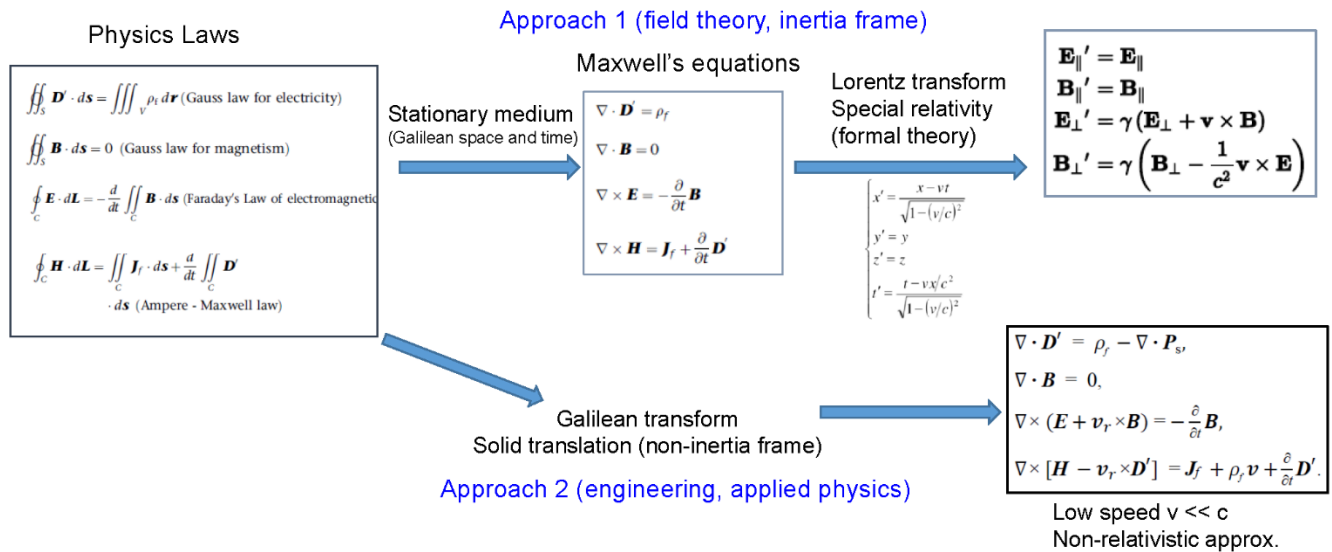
Approach 1 (field theory, inertia frame)

Physics Laws

$\oint\!\!\oint_S \boldsymbol{D}' \cdot d\boldsymbol{s} = \iiint_V \rho_t \, d\boldsymbol{r}$ (Gauss law for electricity)

$\oint\!\!\oint_S \boldsymbol{B} \cdot d\boldsymbol{s} = 0$ (Gauss law for magnetism)

$\oint_C \boldsymbol{E} \cdot d\boldsymbol{L} = -\frac{d}{dt}\iint_C \boldsymbol{B} \cdot d\boldsymbol{s}$ (Faraday's Law of electromagnetic

$\oint_C \boldsymbol{H} \cdot d\boldsymbol{L} = \iint_C \boldsymbol{J}_f \cdot d\boldsymbol{s} + \frac{d}{dt}\iint_C \boldsymbol{D}' \cdot d\boldsymbol{s}$ (Ampere - Maxwell law)

Stationary medium
(Galilean space and time)

Maxwell's equations

$\nabla \cdot \boldsymbol{D}' = \rho_f$

$\nabla \cdot \boldsymbol{B} = 0$

$\nabla \times \boldsymbol{E} = -\frac{\partial}{\partial t}\boldsymbol{B}$

$\nabla \times \boldsymbol{H} = \boldsymbol{J}_f + \frac{\partial}{\partial t}\boldsymbol{D}'$

Lorentz transform
Special relativity
(formal theory)

$x' = \frac{x - vt}{\sqrt{1-(v/c)^2}}$
$y' = y$
$z' = z$
$t' = \frac{t - vx/c^2}{\sqrt{1-(v/c)^2}}$

$\mathbf{E}_{\parallel}' = \mathbf{E}_{\parallel}$
$\mathbf{B}_{\parallel}' = \mathbf{B}_{\parallel}$
$\mathbf{E}_{\perp}' = \gamma(\mathbf{E}_{\perp} + \mathbf{v} \times \mathbf{B})$
$\mathbf{B}_{\perp}' = \gamma\left(\mathbf{B}_{\perp} - \frac{1}{c^2}\mathbf{v} \times \mathbf{E}\right)$

Galilean transform
Solid translation (non-inertia frame)

$\nabla \cdot \boldsymbol{D}' = \rho_f - \nabla \cdot \boldsymbol{P}_s,$
$\nabla \cdot \boldsymbol{B} = 0,$
$\nabla \times (\boldsymbol{E} + \boldsymbol{v}_r \times \boldsymbol{B}) = -\frac{\partial}{\partial t}\boldsymbol{B},$
$\nabla \times [\boldsymbol{H} - \boldsymbol{v}_r \times \boldsymbol{D}'] = \boldsymbol{J}_f + \rho_f \boldsymbol{v} + \frac{\partial}{\partial t}\boldsymbol{D}'.$

Approach 2 (engineering, applied physics)

Low speed v << c
Non-relativistic approx.